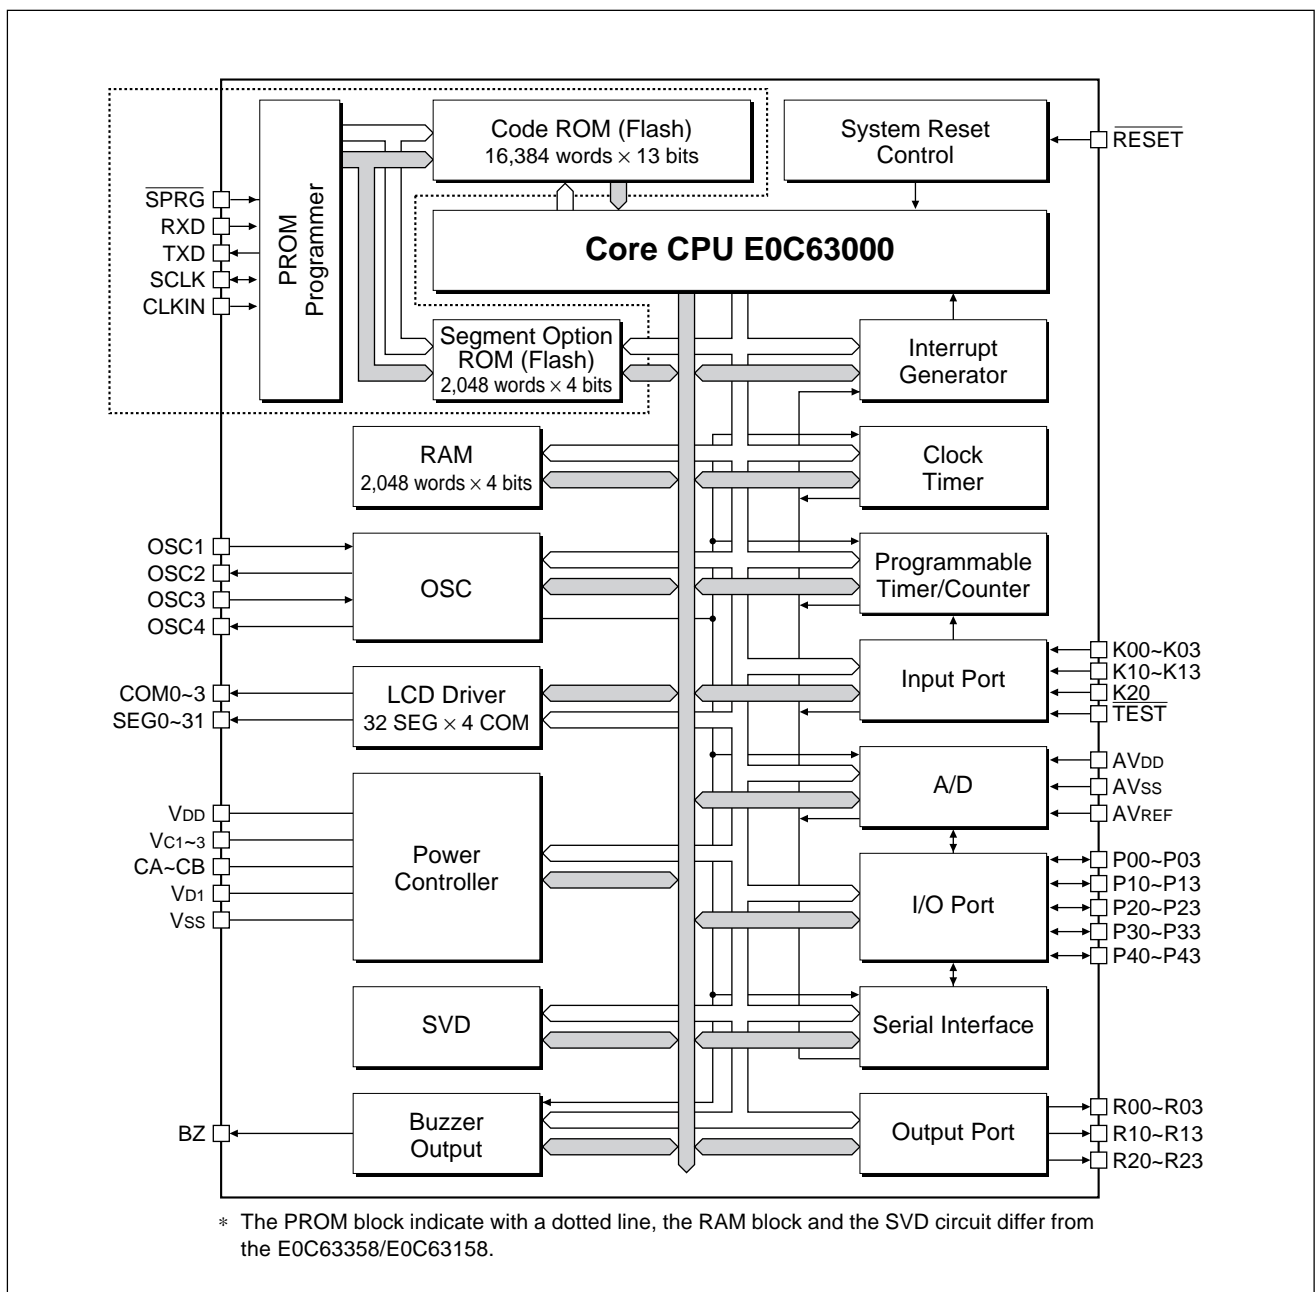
Code ROM (Flash)
16,384 words $\times$ 13 bits

System Reset Control

$\overline{RESET}$

$\overline{SPRG}$
RXD
TXD
SCLK
CLKIN

PROM Programmer

Core CPU E0C63000

Segment Option ROM (Flash)
2,048 words $\times$ 4 bits

Interrupt Generator

RAM
2,048 words $\times$ 4 bits

Clock Timer

OSC1
OSC2
OSC3
OSC4

OSC

Programmable Timer/Counter

Input Port

K00~K03
K10~K13
K20
$\overline{TEST}$

COM0~3
SEG0~31

LCD Driver
32 SEG $\times$ 4 COM

A/D

AVDD
AVSS
AVREF

VDD
VC1~3
CA~CB
VD1
VSS

Power Controller

I/O Port

P00~P03
P10~P13
P20~P23
P30~P33
P40~P43

SVD

Serial Interface

BZ

Buzzer Output

Output Port

R00~R03
R10~R13
R20~R23

∗ The PROM block indicate with a dotted line, the RAM block and the SVD circuit differ from the E0C63358/E0C63158.